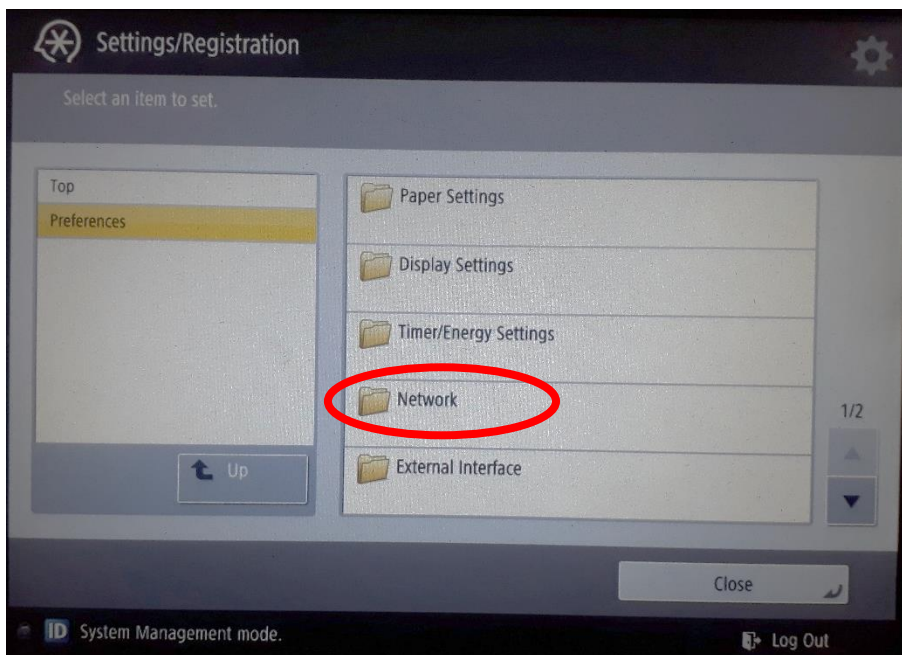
Settings/Registration

Select an item to set.

Top

Preferences

Up

Paper Settings

Display Settings

Timer/Energy Settings

Network

External Interface

1/2

Close

ID System Management mode.

Log Out